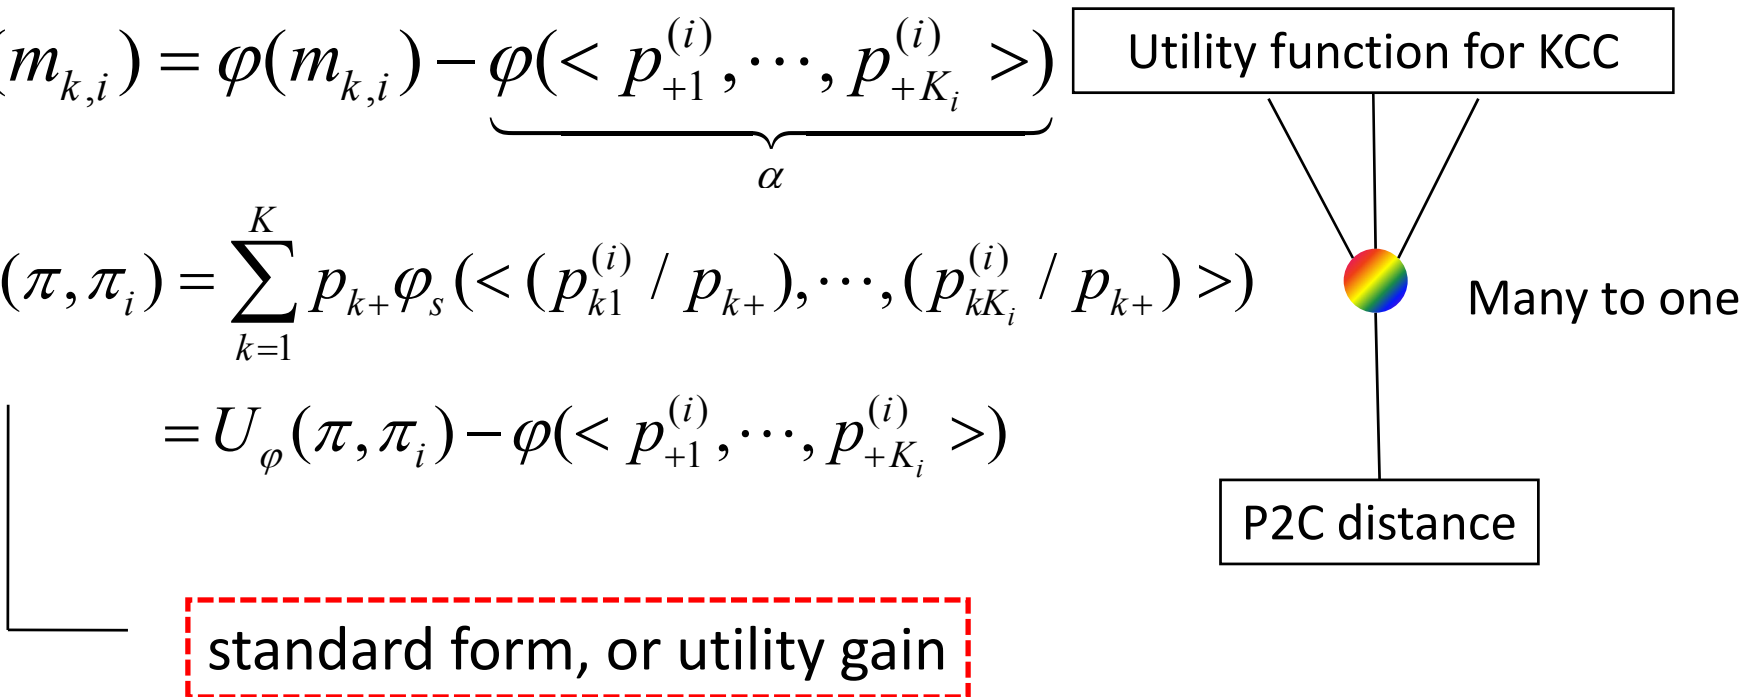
$(m_{k,i}) = \varphi(m_{k,i}) - \underbrace{\varphi(< p_{+1}^{(i)}, \cdots, p_{+K_i}^{(i)} >)}_{\alpha}$

$(\pi, \pi_i) = \sum_{k=1}^{K} p_{k+} \varphi_s (< (p_{k1}^{(i)} / p_{k+}), \cdots, (p_{kK_i}^{(i)} / p_{k+}) >)$

$= U_\varphi(\pi, \pi_i) - \varphi(< p_{+1}^{(i)}, \cdots, p_{+K_i}^{(i)} >)$

Utility function for KCC

Many to one

P2C distance

standard form, or utility gain